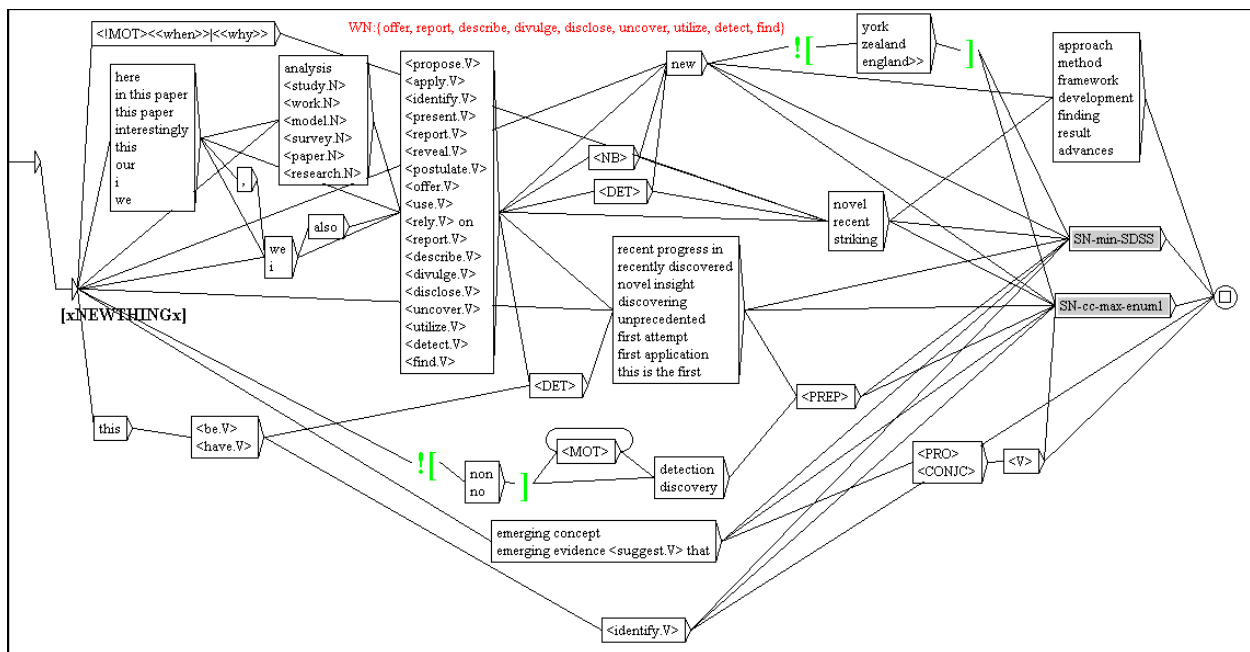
WN:{offer, report, describe, divulge, disclose, uncover, utilize, detect, find}

<!MOT><<when>>|<<why>>

here
in this paper
this paper
interestingly
this
our
i
we

,

analysis
<study.N>
<work.N>
<model.N>
<survey.N>
<paper.N>
<research.N>

we
i

also

<propose.V>
<apply.V>
<identify.V>
<present.V>
<report.V>
<reveal.V>
<postulate.V>
<offer.V>
<use.V>
<rely.V> on
<report.V>
<describe.V>
<divulge.V>
<disclose.V>
<uncover.V>
<utilize.V>
<detect.V>
<find.V>

[xNEWTHINGx]

new

![

york
zealand
england>>

]

<NB>

<DET>

novel
recent
striking

approach
method
framework
development
finding
result
advances

SN-min-SDSS

SN-cc-max-enum1

recent progress in
recently discovered
novel insight
discovering
unprecedented
first attempt
first application
this is the first

<DET>

<PREP>

this

<be.V>
<have.V>

![

non
no

]

<MOT>

detection
discovery

<PRO>
<CONJC>

<V>

emerging concept
emerging evidence <suggest.V> that

<identify.V>